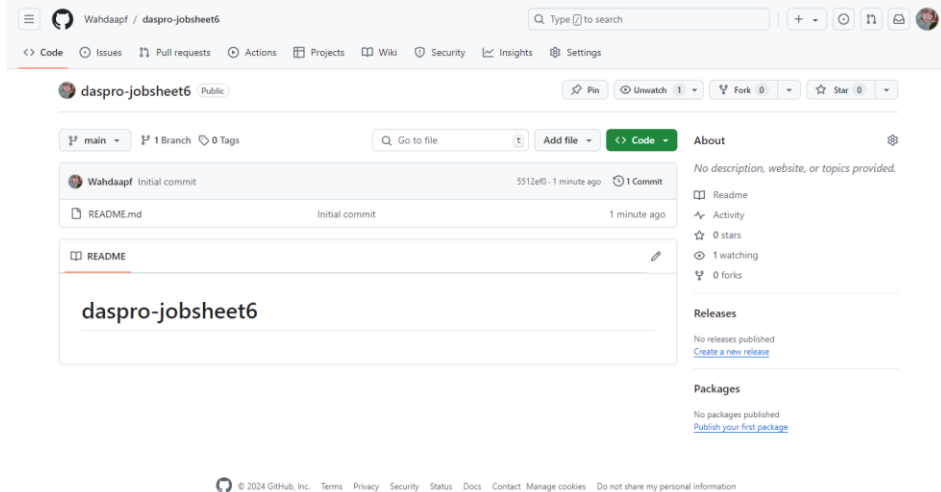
Wahdaapf / daspro-jobsheet6

Type / to search

Code Issues Pull requests Actions Projects Wiki Security Insights Settings

daspro-jobsheet6 Public

Pin Unwatch 1 Fork 0 Star 0

main 1 Branch 0 Tags

Go to file t Add file Code

Wahdaapf Initial commit 5512ef0 · 1 minute ago 1 Commit

README.md Initial commit 1 minute ago

README

daspro-jobsheet6

About

No description, website, or topics provided.

Readme
Activity
0 stars
1 watching
0 forks

Releases

No releases published
Create a new release

Packages

No packages published
Publish your first package

© 2024 GitHub, Inc. Terms Privacy Security Status Docs Contact Manage cookies Do not share my personal information